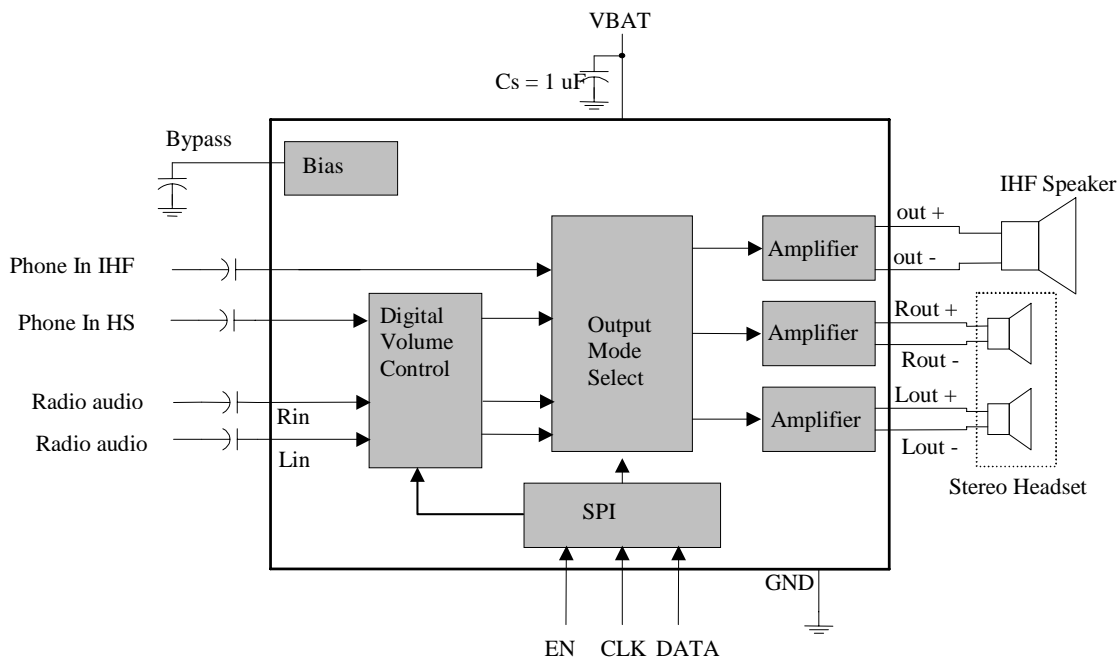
VBAT

Cs = 1 uF

Bypass

Bias

IHF Speaker

out +

out -

Phone In IHF

Amplifier

Phone In HS

Digital Volume Control

Output Mode Select

Amplifier

Rout +

Rout -

Radio audio

Rin

Radio audio

Lin

Amplifier

Lout +

Lout -

Stereo Headset

SPI

GND

EN CLK DATA